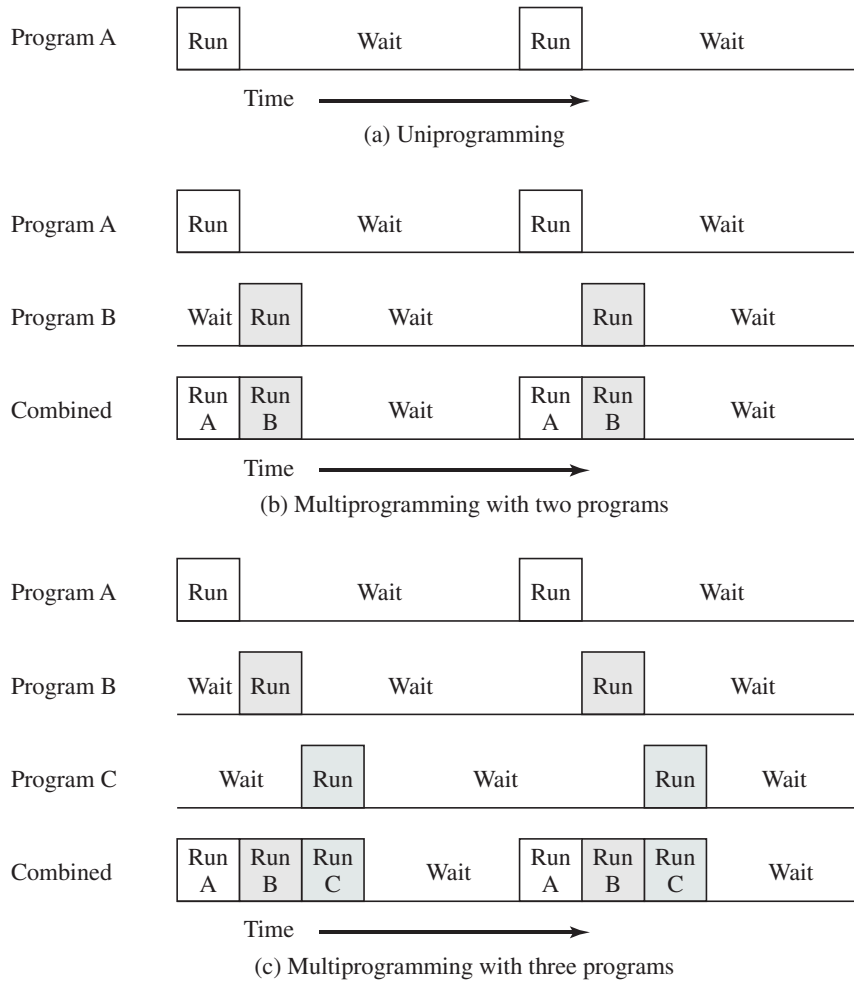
Program A Run Wait Run Wait

Time

(a) Uniprogramming

Program A Run Wait Run Wait

Program B Wait Run Wait Run Wait

Combined Run A Run B Wait Run A Run B Wait

Time

(b) Multiprogramming with two programs

Program A Run Wait Run Wait

Program B Wait Run Wait Run Wait

Program C Wait Run Wait Run Wait

Combined Run A Run B Run C Wait Run A Run B Run C Wait

Time

(c) Multiprogramming with three programs